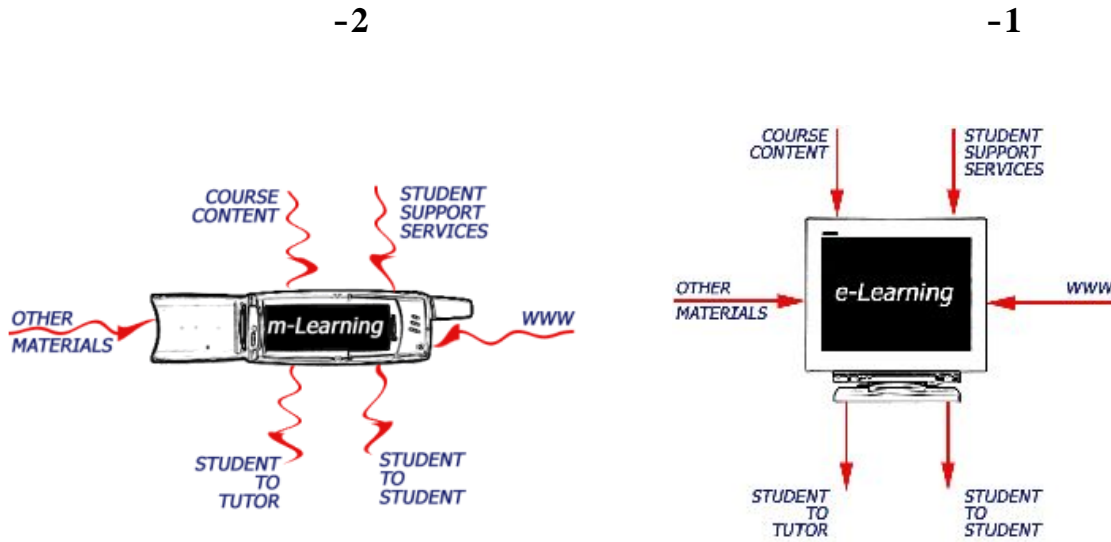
-2

-1

COURSE CONTENT

STUDENT SUPPORT SERVICES

OTHER MATERIALS

m-Learning

WWW

STUDENT TO TUTOR

STUDENT TO STUDENT

COURSE CONTENT

STUDENT SUPPORT SERVICES

OTHER MATERIALS

e-Learning

WWW

STUDENT TO TUTOR

STUDENT TO STUDENT